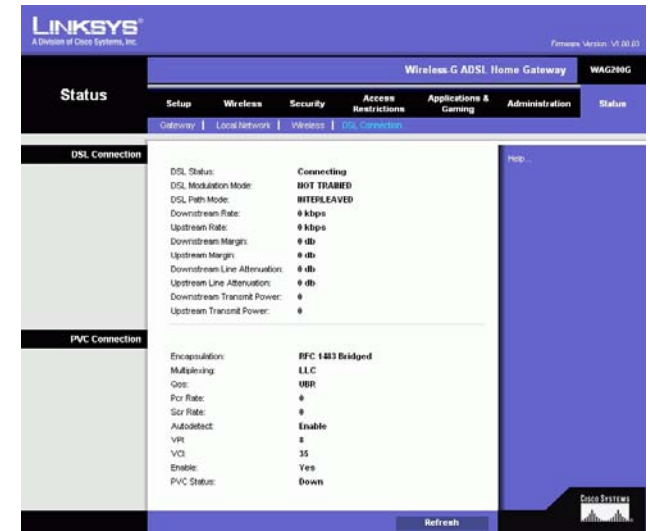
LINKSYS®
A Division of Cisco Systems, Inc.

Firmware Version: V1.00.03

Wireless-G ADSL Home Gateway WAG200G

Status

Setup | Wireless | Security | Access Restrictions | Applications & Gaming | Administration | Status

Gateway | Local Network | Wireless | DSL Connection

DSL Connection

| | |
|---|---|
| DSL Status: | Connecting |
| DSL Modulation Mode: | NOT TRAINED |
| DSL Path Mode: | INTERLEAVED |
| Downstream Rate: | 0 kbps |
| Upstream Rate: | 0 kbps |
| Downstream Margin: | 0 db |
| Upstream Margin: | 0 db |
| Downstream Line Attenuation: | 0 db |
| Upstream Line Attenuation: | 0 db |
| Downstream Transmit Power: | 0 |
| Upstream Transmit Power: | 0 |

Help...

PVC Connection

| | |
|---|---|
| Encapsulation: | RFC 1483 Bridged |
| Multiplexing: | LLC |
| Qos: | UBR |
| Pcr Rate: | 0 |
| Scr Rate: | 0 |
| Autodetect: | Enable |
| VPI: | 8 |
| VCI: | 35 |
| Enable: | Yes |
| PVC Status: | Down |

Refresh

CISCO SYSTEMS